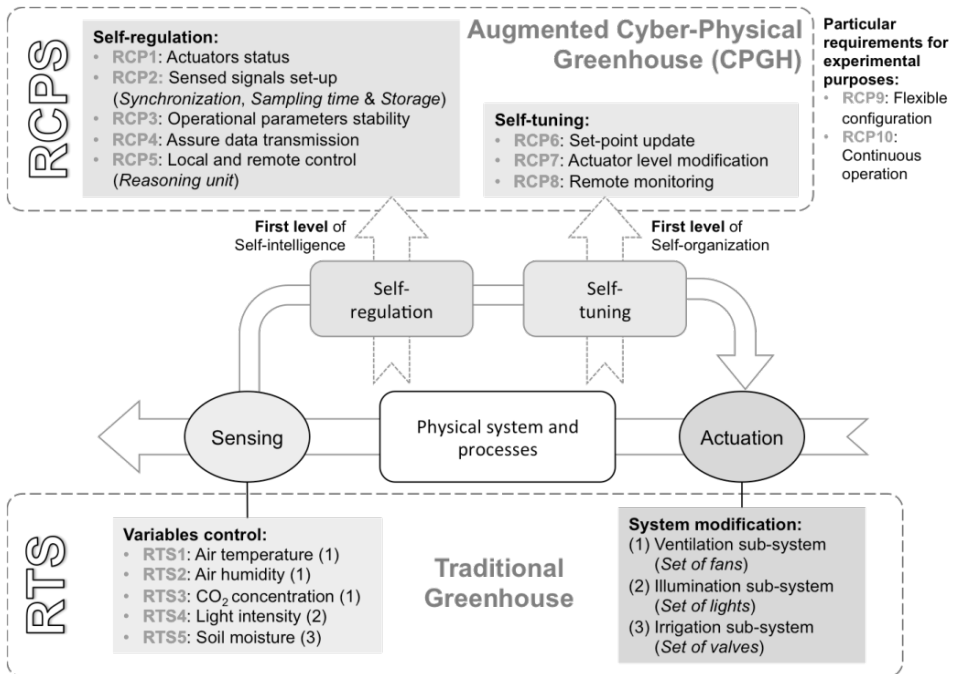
RCPS

Self-regulation:
- RCP1: Actuators status
- RCP2: Sensed signals set-up (*Synchronization*, *Sampling time* & *Storage*)
- RCP3: Operational parameters stability
- RCP4: Assure data transmission
- RCP5: Local and remote control (*Reasoning unit*)

Augmented Cyber-Physical Greenhouse (CPGH)

Self-tuning:
- RCP6: Set-point update
- RCP7: Actuator level modification
- RCP8: Remote monitoring

Particular requirements for experimental purposes:
- RCP9: Flexible configuration
- RCP10: Continuous operation

**First level** of Self-intelligence

**First level** of Self-organization

Self-regulation

Self-tuning

Sensing

Physical system and processes

Actuation

RTS

Variables control:
- RTS1: Air temperature (1)
- RTS2: Air humidity (1)
- RTS3: $CO_2$ concentration (1)
- RTS4: Light intensity (2)
- RTS5: Soil moisture (3)

Traditional Greenhouse

System modification:
(1) Ventilation sub-system (*Set of fans*)
(2) Illumination sub-system (*Set of lights*)
(3) Irrigation sub-system (*Set of valves*)